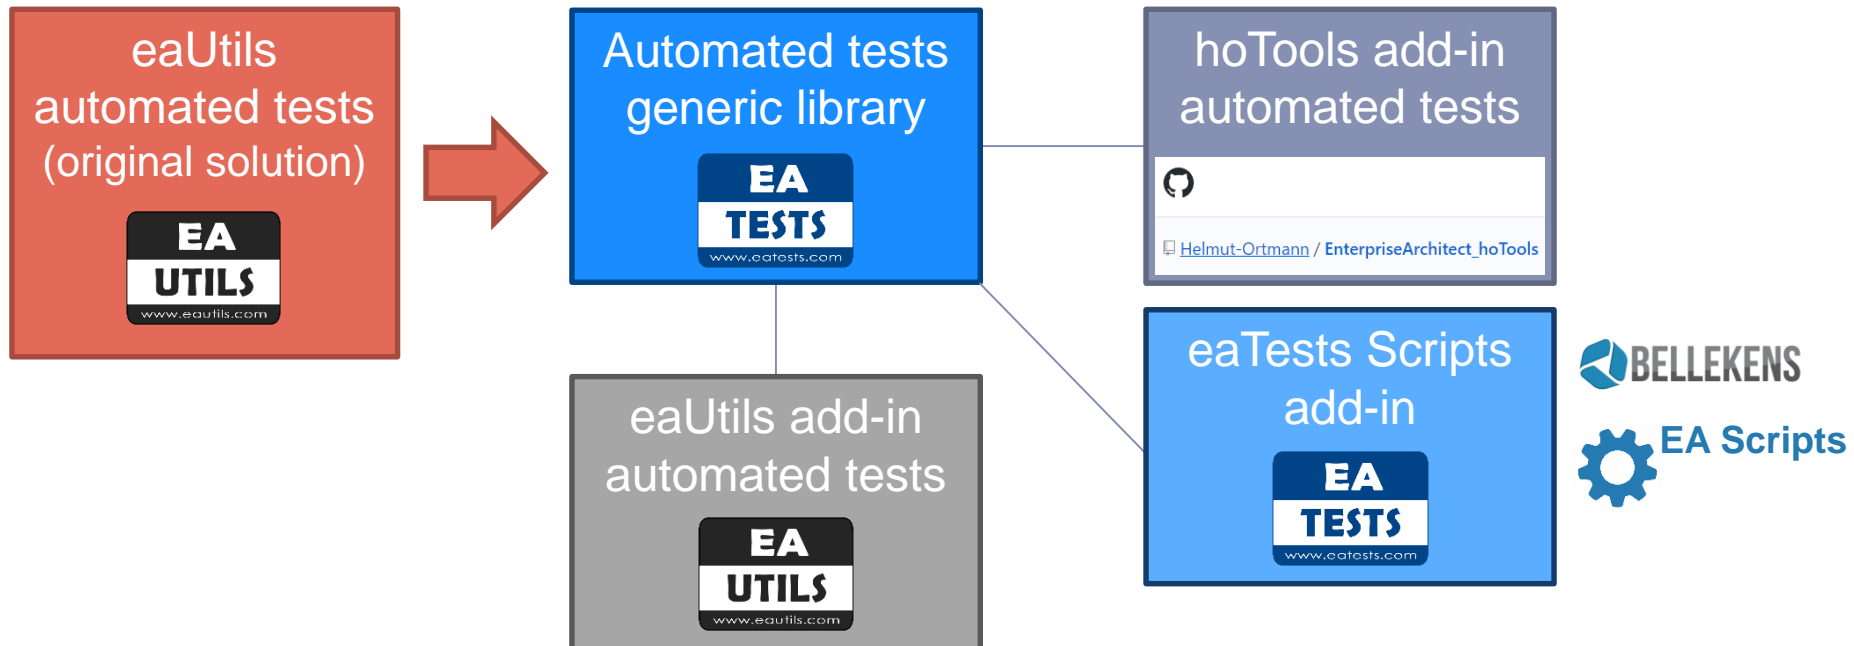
eaUtils automated tests (original solution)

EA UTILS www.eautils.com

Automated tests generic library

EA TESTS www.eatests.com

hoTools add-in automated tests

Helmut-Ortmann / EnterpriseArchitect_hoTools

eaUtils add-in automated tests

EA UTILS www.eautils.com

eaTests Scripts add-in

EA TESTS www.eatests.com

BELLEKENS

EA Scripts